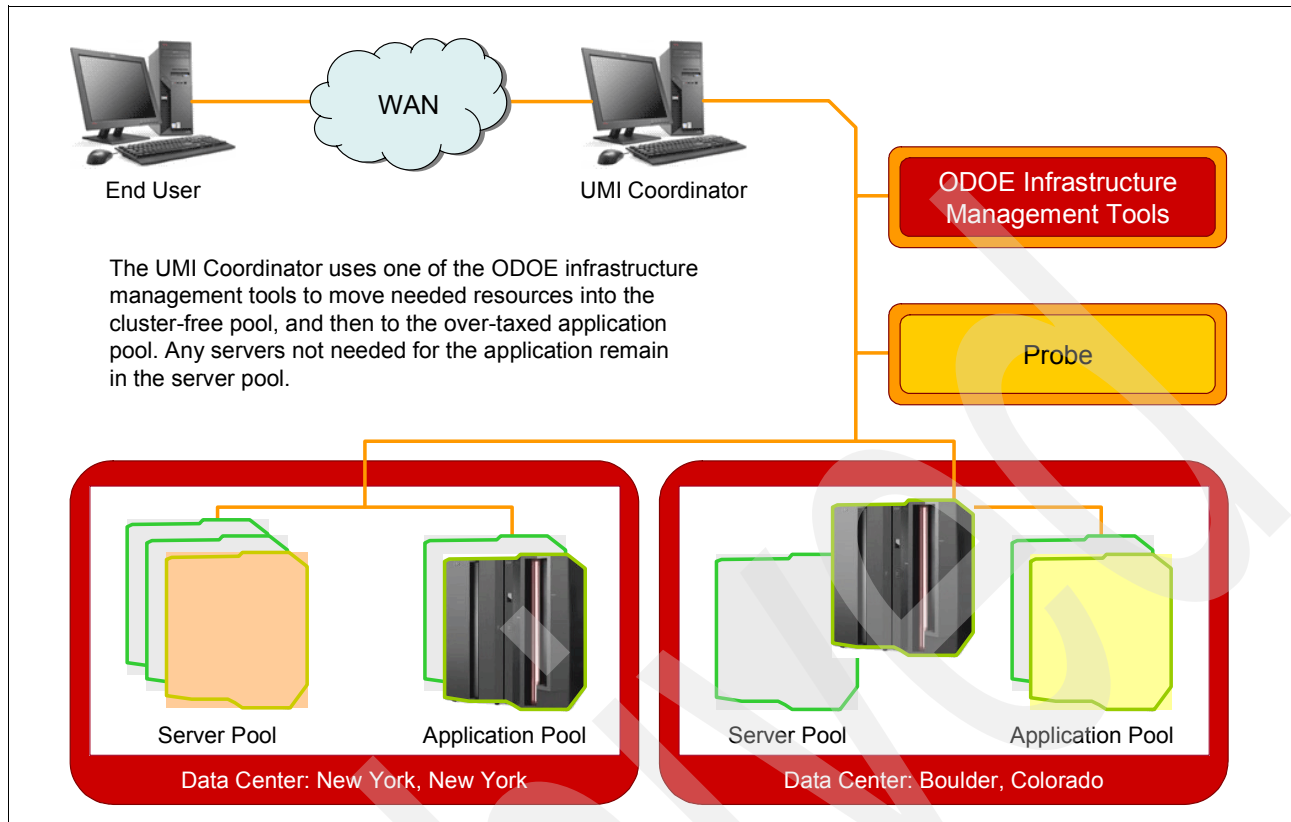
WAN

End User

UMI Coordinator

ODOE Infrastructure Management Tools

The UMI Coordinator uses one of the ODOE infrastructure management tools to move needed resources into the cluster-free pool, and then to the over-taxed application pool. Any servers not needed for the application remain in the server pool.

Probe

Server Pool

Application Pool

Data Center: New York, New York

Server Pool

Application Pool

Data Center: Boulder, Colorado